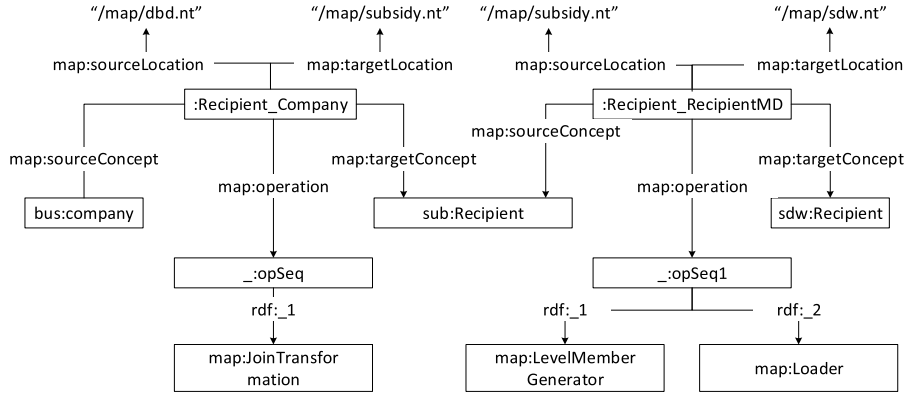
"/map/dbd.nt"

"/map/subsidy.nt"

map:sourceLocation

map:targetLocation

:Recipient_Company

map:sourceConcept

map:operation

map:targetConcept

bus:company

_:opSeq

rdf:_1

map:JoinTransformation

"/map/subsidy.nt"

"/map/sdw.nt"

map:sourceLocation

map:targetLocation

:Recipient_RecipientMD

map:sourceConcept

map:operation

map:targetConcept

sub:Recipient

sdw:Recipient

_:opSeq1

rdf:_1

rdf:_2

map:LevelMember Generator

map:Loader